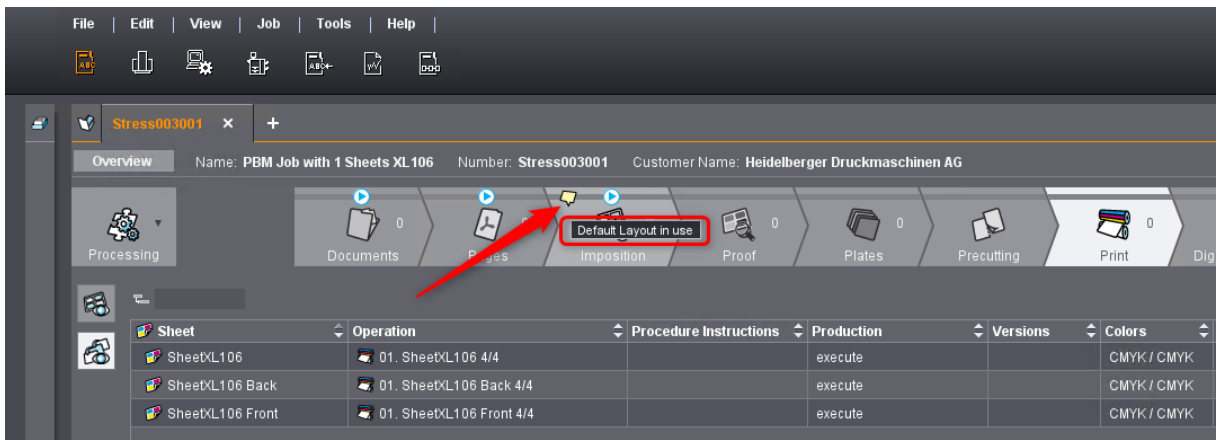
File | Edit | View | Job | Tools | Help |

Stress003001 ✕ +

Overview Name: PBM Job with 1 Sheets XL106 Number: Stress003001 Customer Name: Heidelberger Druckmaschinen AG

Processing

0 Documents

0 Pages

Default Layout in use

Imposition

0 Proof

0 Plates

Precutting

0 Print

Dig

| Sheet | Operation | Procedure Instructions | Production | Versions | Colors |
|---|---|---|---|---|---|
| SheetXL106 | 01. SheetXL106 4/4 | | execute | | CMYK / CMYK |
| SheetXL106 Back | 01. SheetXL106 Back 4/4 | | execute | | CMYK / CMYK |
| SheetXL106 Front | 01. SheetXL106 Front 4/4 | | execute | | CMYK / CMYK |